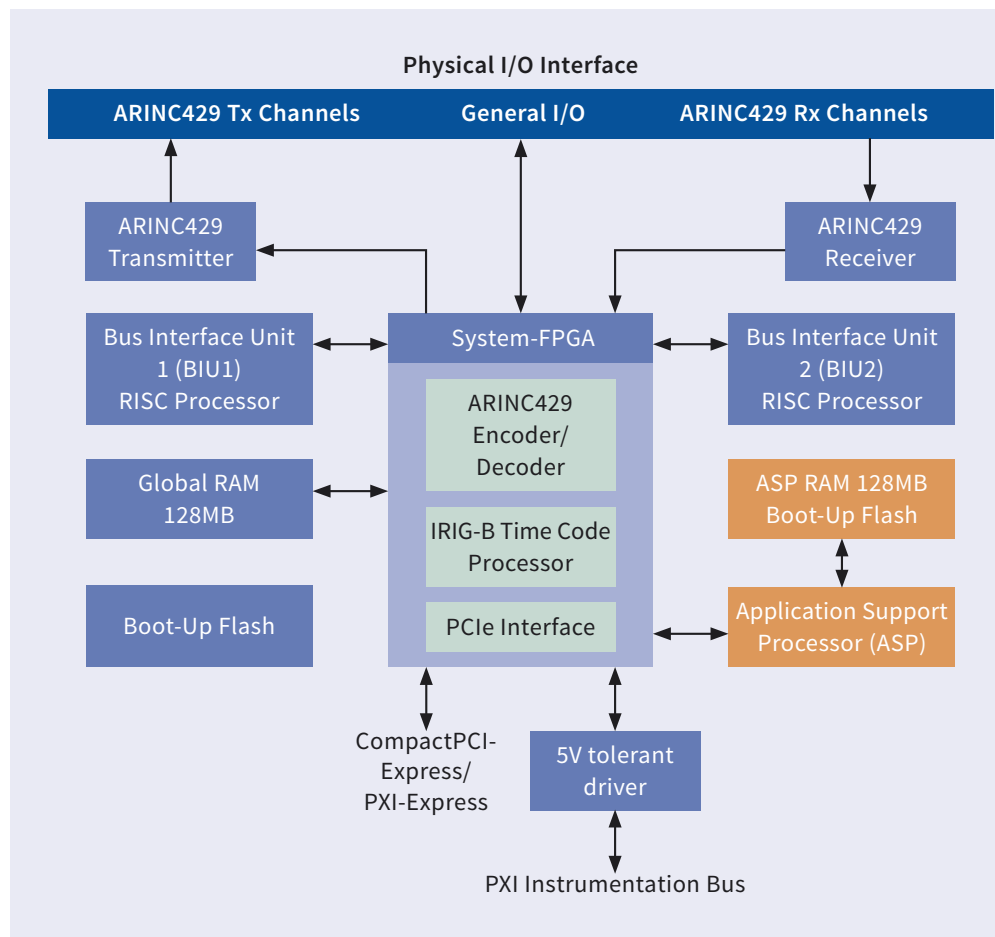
Physical I/O Interface

ARINC429 Tx Channels

General I/O

ARINC429 Rx Channels

ARINC429 Transmitter

ARINC429 Receiver

Bus Interface Unit 1 (BIU1) RISC Processor

System-FPGA

Bus Interface Unit 2 (BIU2) RISC Processor

ARINC429 Encoder/ Decoder

Global RAM 128MB

IRIG-B Time Code Processor

ASP RAM 128MB Boot-Up Flash

Boot-Up Flash

PCIe Interface

Application Support Processor (ASP)

CompactPCI-Express/ PXI-Express

5V tolerant driver

PXI Instrumentation Bus